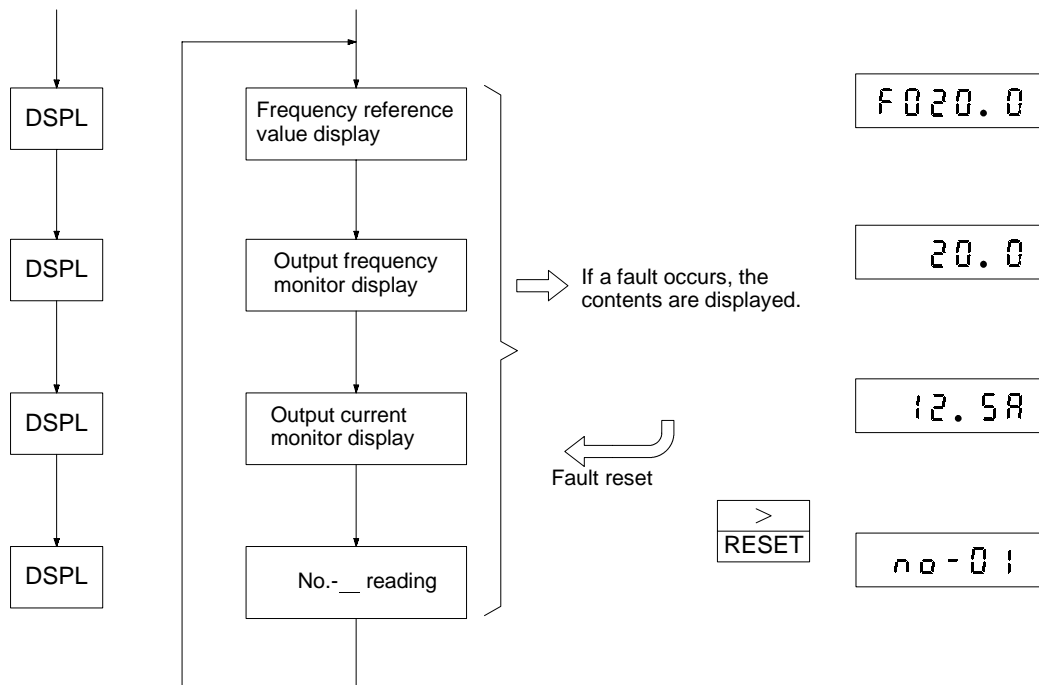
DSPL

DSPL

DSPL

DSPL

Frequency reference value display

Output frequency monitor display

Output current monitor display

No.-__ reading

If a fault occurs, the contents are displayed.

Fault reset

>
RESET

F020.0

20.0

12.5A

no-01